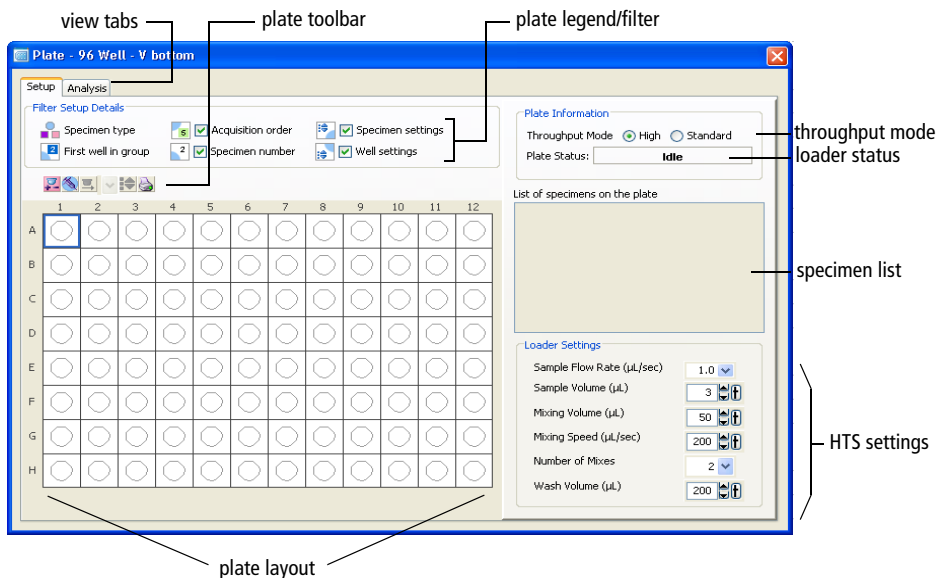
view tabs

plate toolbar

plate legend/filter

Plate - 96 Well - V bottom

Setup Analysis

Filter Setup Details

Specimen type

First well in group

Acquisition order

Specimen number

Specimen settings

Well settings

Plate Information

Throughput Mode High Standard

Plate Status: Idle

throughput mode

loader status

List of specimens on the plate

specimen list

| | 1 | 2 | 3 | 4 | 5 | 6 | 7 | 8 | 9 | 10 | 11 | 12 |
|---|---|---|---|---|---|---|---|---|---|---|---|---|
| A | | | | | | | | | | | | |
| B | | | | | | | | | | | | |
| C | | | | | | | | | | | | |
| D | | | | | | | | | | | | |
| E | | | | | | | | | | | | |
| F | | | | | | | | | | | | |
| G | | | | | | | | | | | | |
| H | | | | | | | | | | | | |

Loader Settings

Sample Flow Rate (µL/sec) 1.0

Sample Volume (µL) 3

Mixing Volume (µL) 50

Mixing Speed (µL/sec) 200

Number of Mixes 2

Wash Volume (µL) 200

HTS settings

plate layout